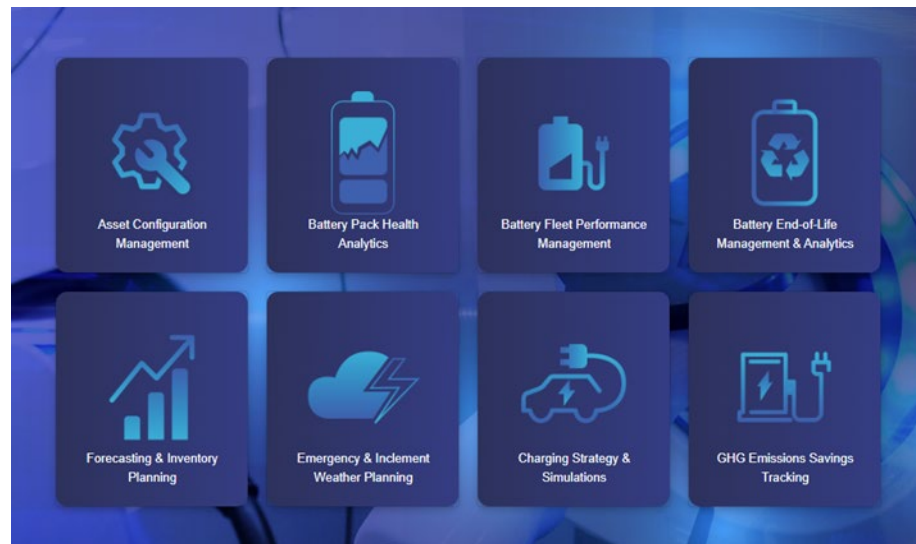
Asset Configuration Management

Battery Pack Health Analytics

Battery Fleet Performance Management

Battery End-of-Life Management & Analytics

Forecasting & Inventory Planning

Emergency & Inclement Weather Planning

Charging Strategy & Simulations

GHG Emissions Savings Tracking